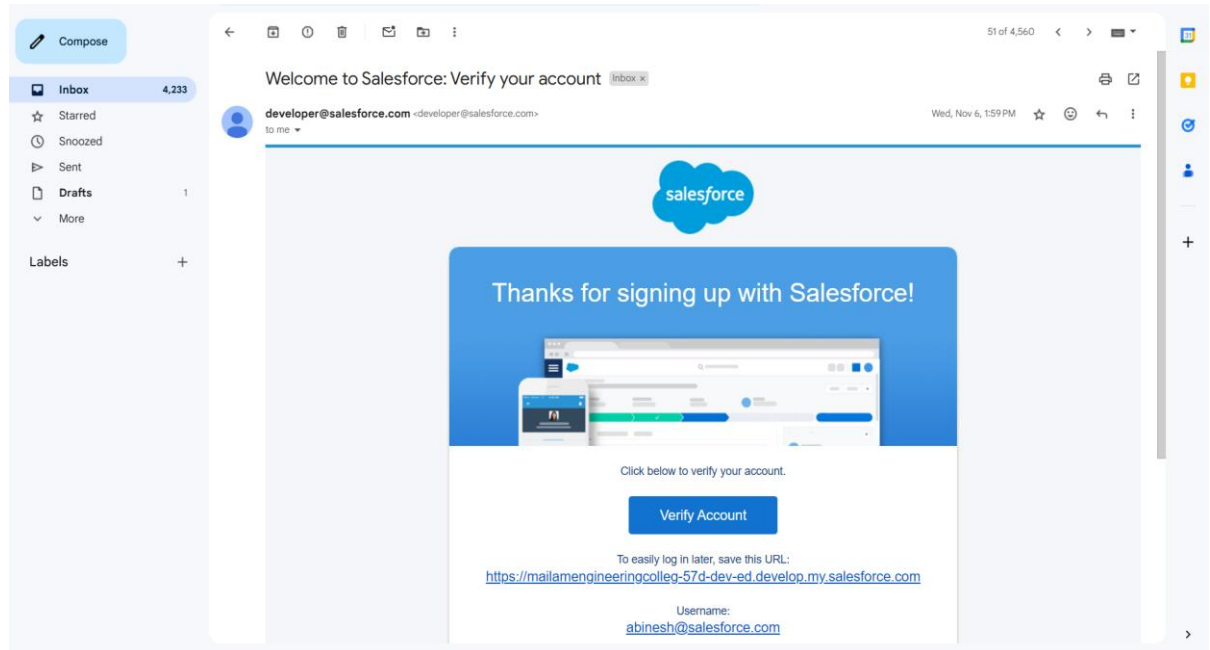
Compose

Inbox 4,233
Starred
Snoozed
Sent
Drafts 1
More

Labels +

51 of 4,560

Welcome to Salesforce: Verify your account Inbox ×

developer@salesforce.com <developer@salesforce.com>
to me

Wed, Nov 6, 1:59 PM

salesforce

Thanks for signing up with Salesforce!

Click below to verify your account.

Verify Account

To easily log in later, save this URL:
https://mailamengineeringcolleg-57d-dev-ed.develop.my.salesforce.com

Username:
abinesh@salesforce.com